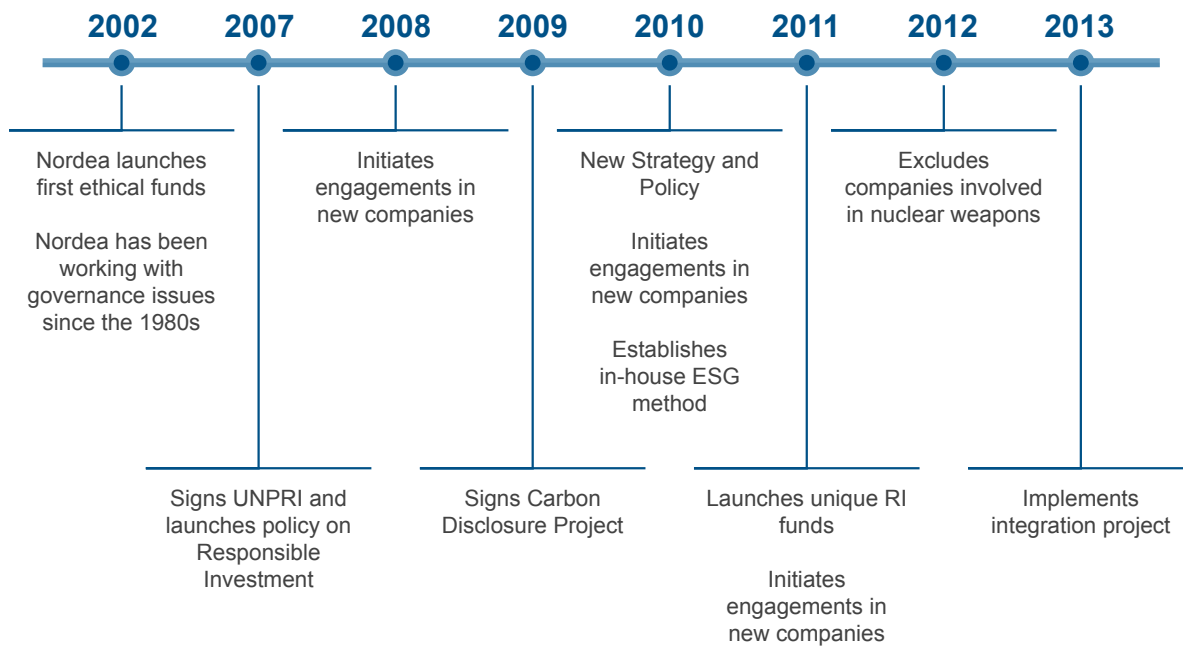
2002 2007 2008 2009 2010 2011 2012 2013

Nordea launches first ethical funds

Nordea has been working with governance issues since the 1980s

Signs UNPRI and launches policy on Responsible Investment

Initiates engagements in new companies

Signs Carbon Disclosure Project

New Strategy and Policy

Initiates engagements in new companies

Establishes in-house ESG method

Launches unique RI funds

Initiates engagements in new companies

Excludes companies involved in nuclear weapons

Implements integration project